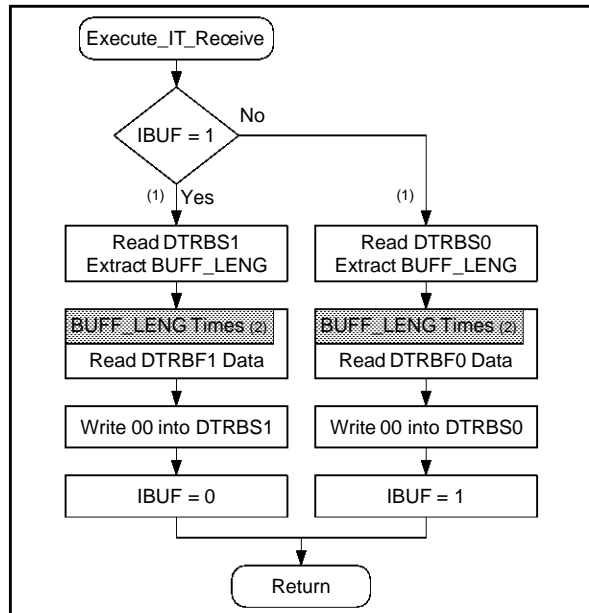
Execute_IT_Receive

IBUF = 1

No

(1) Yes

(1)

Read DTRBS1
Extract BUFF_LENG

Read DTRBS0
Extract BUFF_LENG

BUFF_LENG Times (2)

Read DTRBF1 Data

BUFF_LENG Times (2)

Read DTRBF0 Data

Write 00 into DTRBS1

Write 00 into DTRBS0

IBUF = 0

IBUF = 1

Return